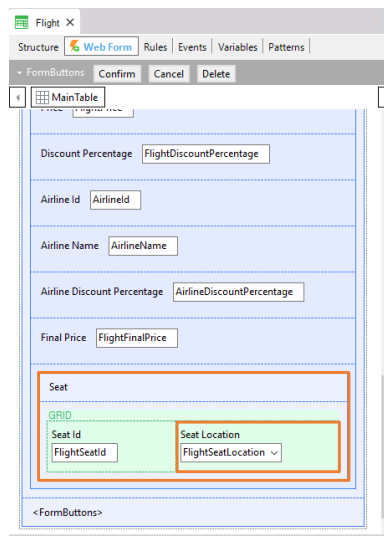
Flight ✕
Structure | Web Form | Rules | Events | Variables | Patterns
FormButtons Confirm Cancel Delete
MainTable
Price FlightPrice
Discount Percentage FlightDiscountPercentage
Airline Id AirlineId
Airline Name AirlineName
Airline Discount Percentage AirlineDiscountPercentage
Final Price FlightFinalPrice
Seat
GRID
Seat Id
FlightSeatId
Seat Location
FlightSeatLocation
<FormButtons>